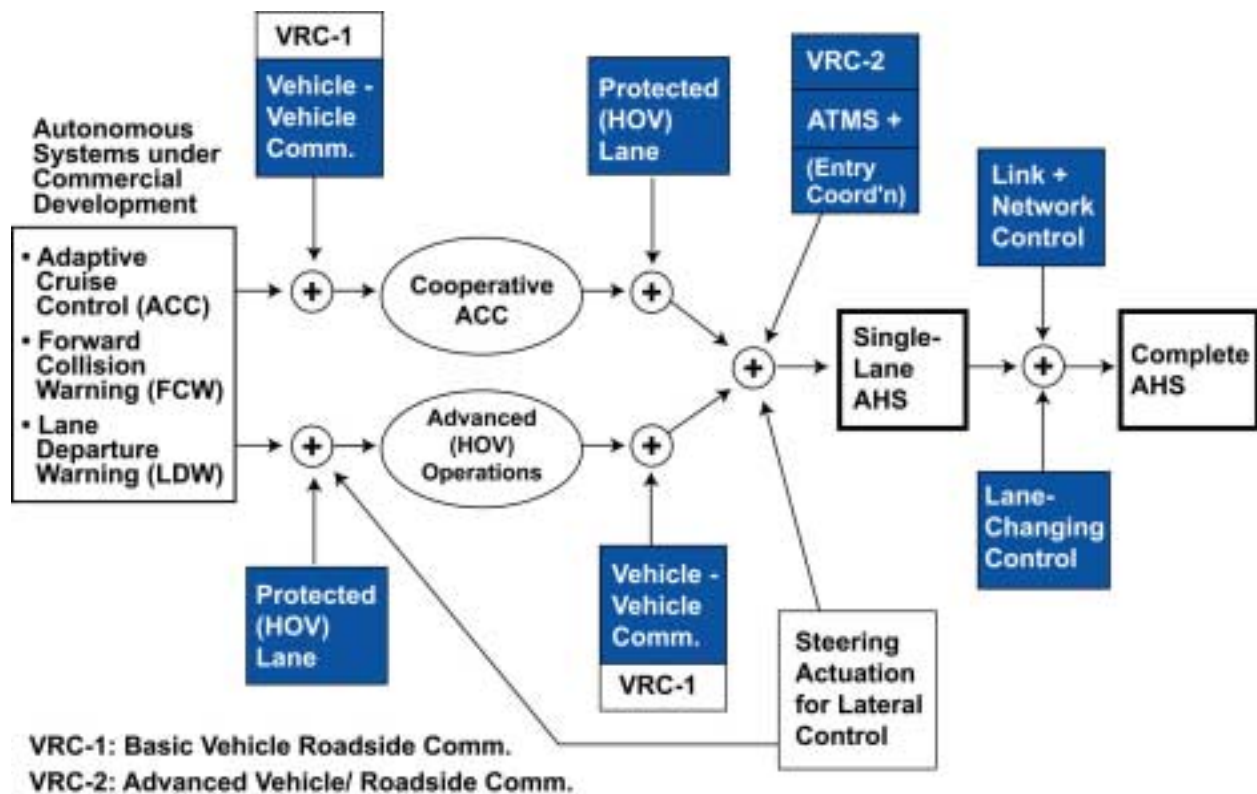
Autonomous Systems under Commercial Development

• Adaptive Cruise Control (ACC)
• Forward Collision Warning (FCW)
• Lane Departure Warning (LDW)

VRC-1

Vehicle - Vehicle Comm.

+

Cooperative ACC

Protected (HOV) Lane

+

VRC-2

ATMS +

(Entry Coord'n)

+

Single-Lane AHS

Link + Network Control

+

Complete AHS

+

Advanced (HOV) Operations

+

Protected (HOV) Lane

Vehicle - Vehicle Comm.

VRC-1

Steering Actuation for Lateral Control

Lane-Changing Control

VRC-1: Basic Vehicle Roadside Comm.

VRC-2: Advanced Vehicle/ Roadside Comm.